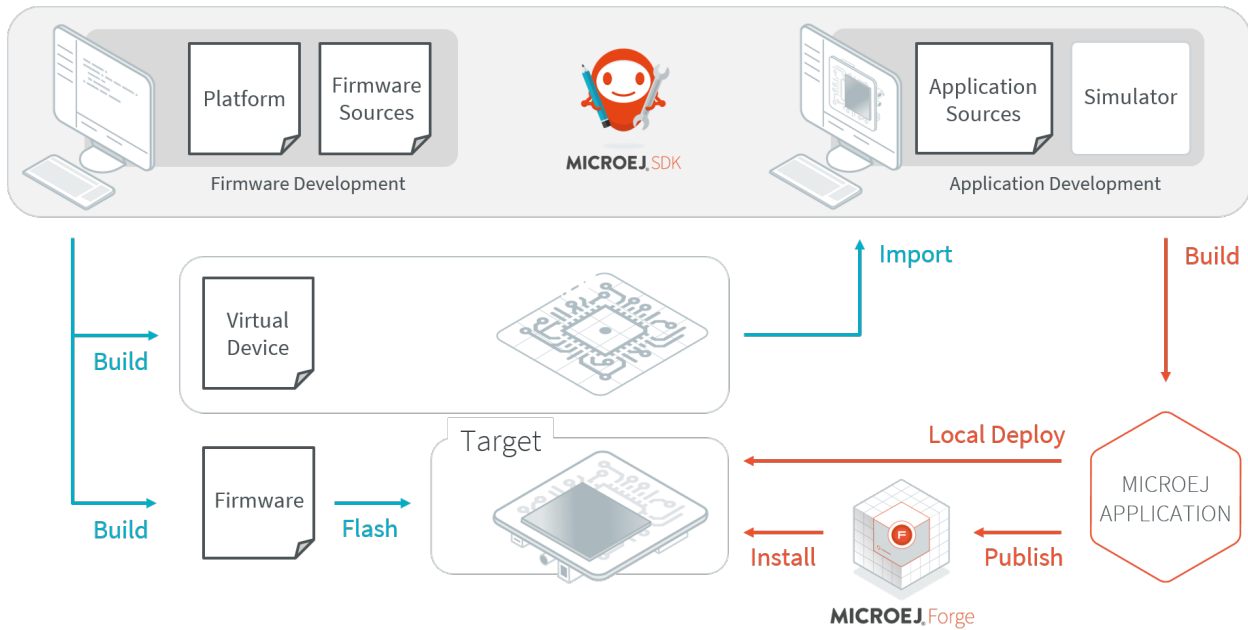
Platform

Firmware Sources

Firmware Development

MICROEJ SDK

Application Sources

Simulator

Application Development

Import

Build

Virtual Device

Build

Target

Local Deploy

MICROEJ APPLICATION

Firmware

Flash

Build

Install

Publish

MICROEJ Forge